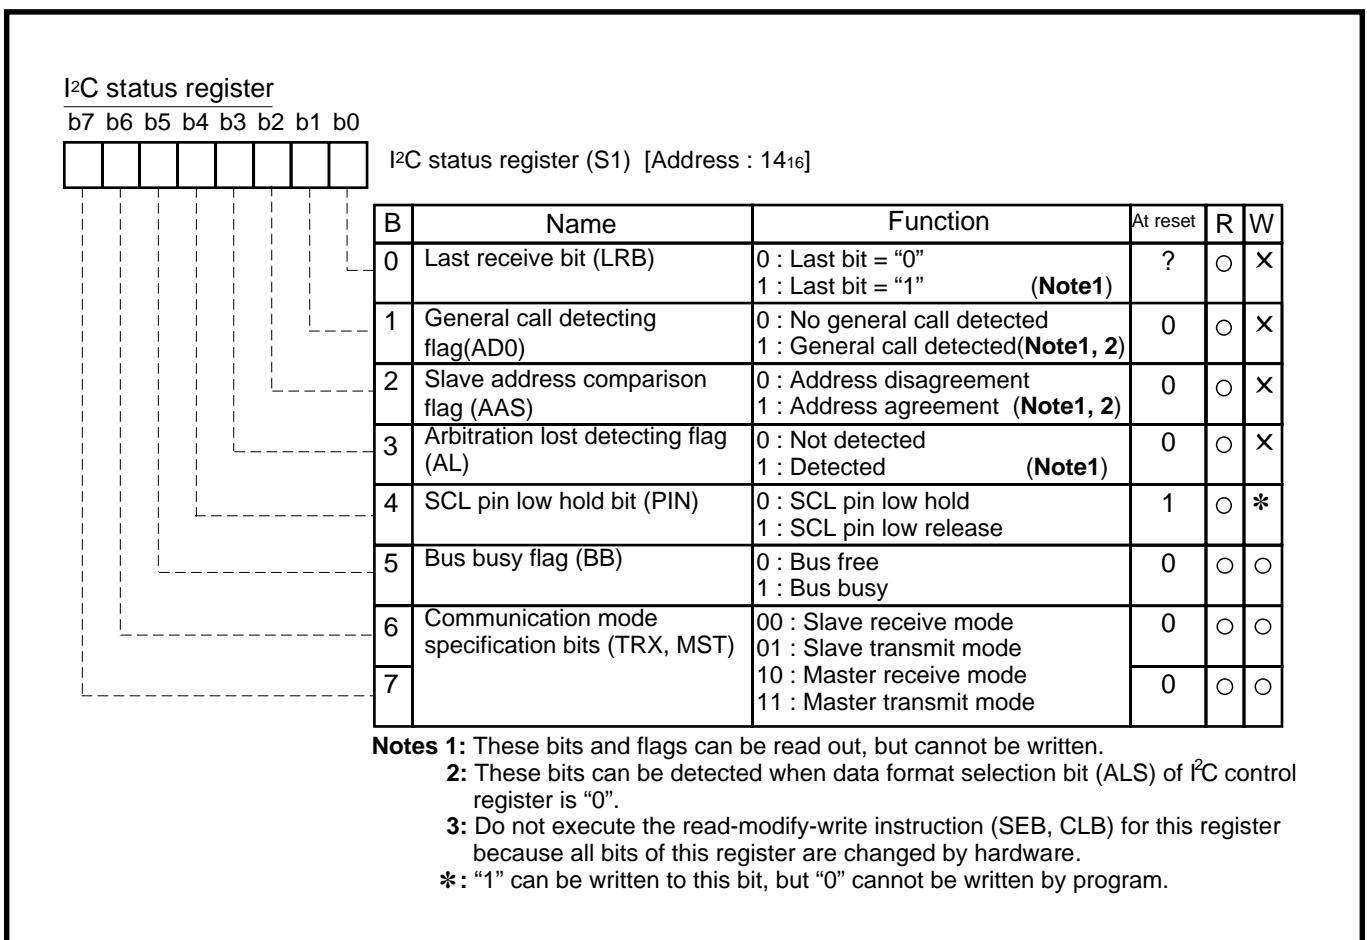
$I^2C$ status register
b7 b6 b5 b4 b3 b2 b1 b0

$I^2C$ status register (S1) [Address : $14_{16}$]

| B | Name | Function | At reset | R | W |
|---|---|---|---|---|---|
| 0 | Last receive bit (LRB) | 0 : Last bit = "0" 1 : Last bit = "1" (**Note1**) | ? | ○ | × |
| 1 | General call detecting flag(AD0) | 0 : No general call detected 1 : General call detected(**Note1, 2**) | 0 | ○ | × |
| 2 | Slave address comparison flag (AAS) | 0 : Address disagreement 1 : Address agreement (**Note1, 2**) | 0 | ○ | × |
| 3 | Arbitration lost detecting flag (AL) | 0 : Not detected 1 : Detected (**Note1**) | 0 | ○ | × |
| 4 | SCL pin low hold bit (PIN) | 0 : SCL pin low hold 1 : SCL pin low release | 1 | ○ | ✻ |
| 5 | Bus busy flag (BB) | 0 : Bus free 1 : Bus busy | 0 | ○ | ○ |
| 6 | Communication mode specification bits (TRX, MST) | 00 : Slave receive mode 01 : Slave transmit mode 10 : Master receive mode 11 : Master transmit mode | 0 | ○ | ○ |
| 7 | | | 0 | ○ | ○ |

**Notes 1:** These bits and flags can be read out, but cannot be written.
**2:** These bits can be detected when data format selection bit (ALS) of $I^2C$ control register is "0".
**3:** Do not execute the read-modify-write instruction (SEB, CLB) for this register because all bits of this register are changed by hardware.
**✻:** "1" can be written to this bit, but "0" cannot be written by program.